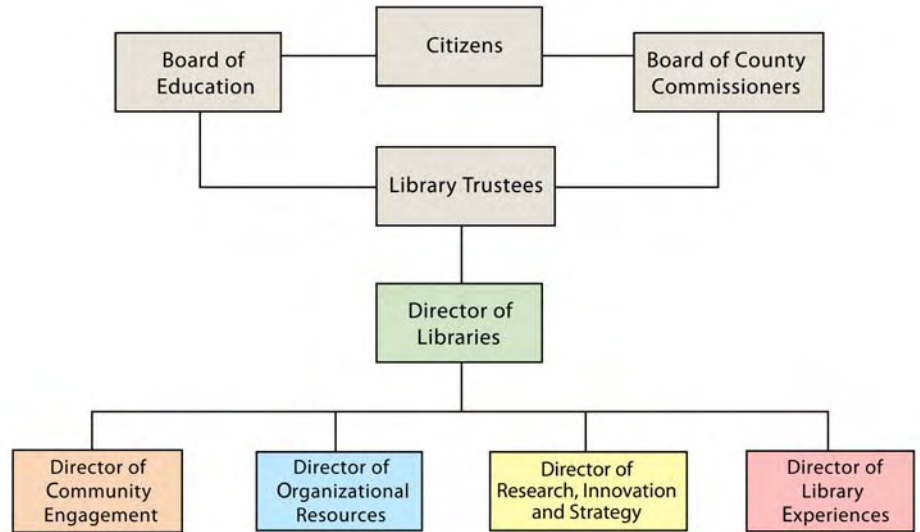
Board of Education

Citizens

Board of County Commissioners

Library Trustees

Director of Libraries

Director of Community Engagement

Director of Organizational Resources

Director of Research, Innovation and Strategy

Director of Library Experiences